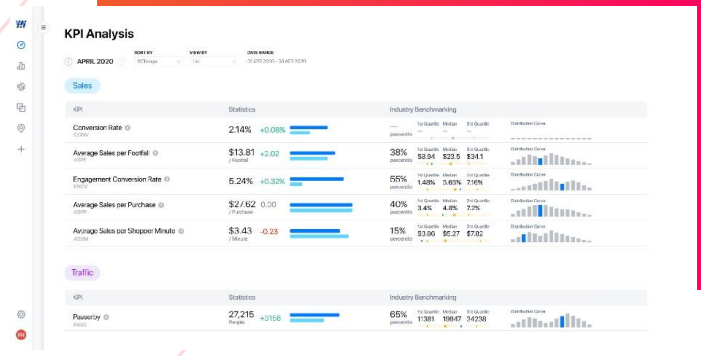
KPI Analysis

APRIL 2020

SORT BY
%Change

VIEW BY
List

DATE RANGE
01 APR 2020 - 30 APR 2020

Sales

| KPI | Statistics | | Industry Benchmarking | | | | |
|---|---|---|---|---|---|---|---|
| Conversion Rate CONV | 2.14% | +0.08% | — percentile | 1st Quartile | Median | 3rd Quartile | Distribution Curve |
| Average Sales per Footfall ASPF | $13.81 / Footfall | +2.02 | 38% percentile | 1st Quartile $8.94 | Median $23.5 | 3rd Quartile $34.1 | Distribution Curve |
| Engagement Conversion Rate EMCR | 5.24% | +0.32% | 55% percentile | 1st Quartile 1.48% | Median 3.63% | 3rd Quartile 7.16% | Distribution Curve |
| Average Sales per Purchase ASPP | $27.62 / Purchase | 0.30 | 40% percentile | 1st Quartile 3.4% | Median 4.8% | 3rd Quartile 7.2% | Distribution Curve |
| Average Sales per Shopper Minute ASSM | $3.43 / Minute | -0.23 | 15% percentile | 1st Quartile $3.66 | Median $6.27 | 3rd Quartile $7.82 | Distribution Curve |

Traffic

| KPI | Statistics | | Industry Benchmarking | | | | |
|---|---|---|---|---|---|---|---|
| Passerby PASS | 27,215 People | +3158 | 65% percentile | 1st Quartile 11381 | Median 19847 | 3rd Quartile 34238 | Distribution Curve |